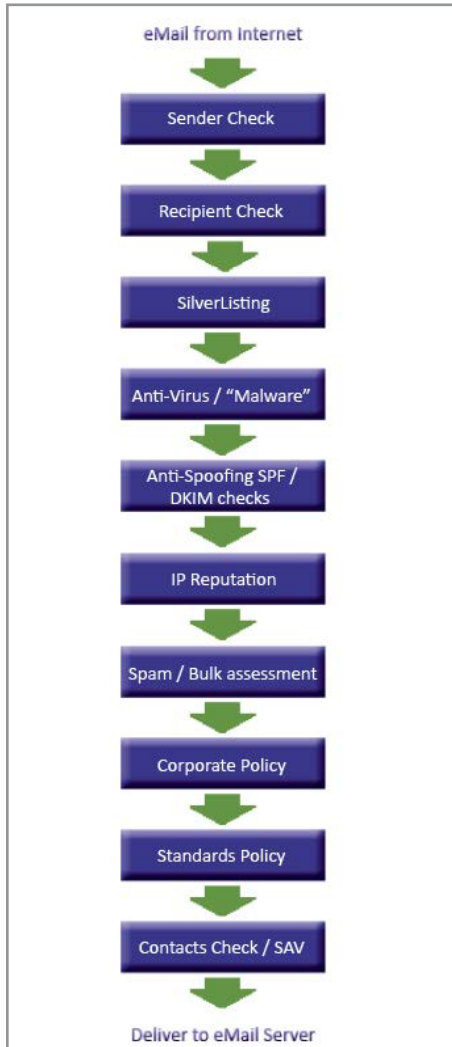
eMail from Internet

Sender Check

Recipient Check

SilverListing

Anti-Virus / “Malware”

Anti-Spoofing SPF / DKIM checks

IP Reputation

Spam / Bulk assessment

Corporate Policy

Standards Policy

Contacts Check / SAV

Deliver to eMail Server